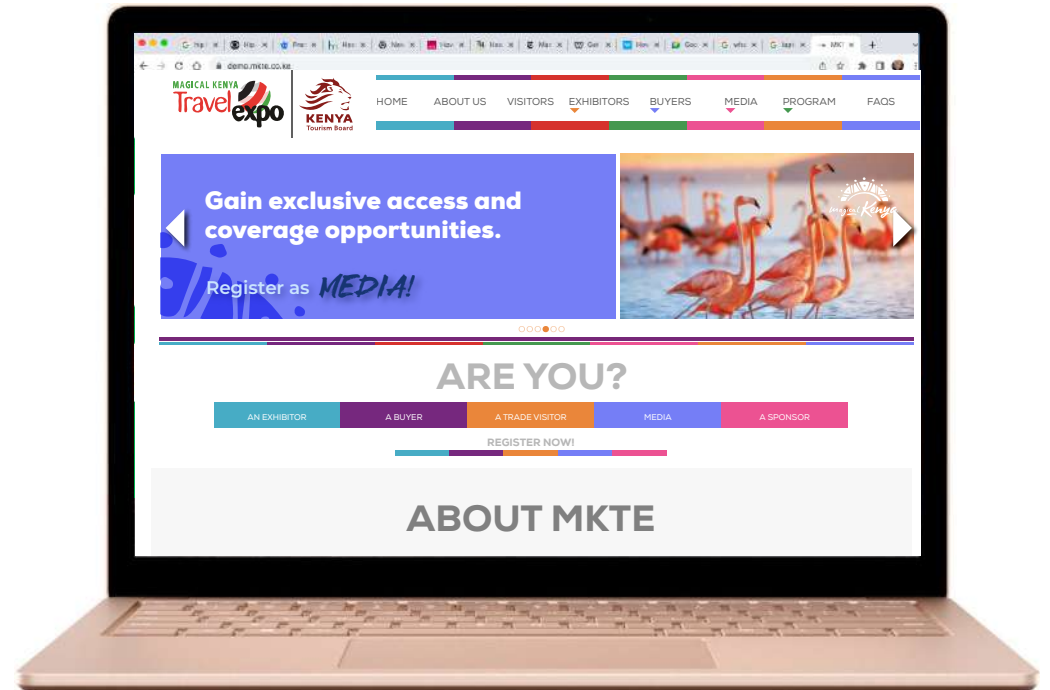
demo.mkte.co.ke

MAGICAL KENYA Travel expo

KENYA Tourism Board

HOME ABOUT US VISITORS EXHIBITORS BUYERS MEDIA PROGRAM FAQS

Gain exclusive access and coverage opportunities.

Register as MEDIA!

magical Kenya

ARE YOU?

AN EXHIBITOR | A BUYER | A TRADE VISITOR | MEDIA | A SPONSOR

REGISTER NOW!

ABOUT MKTE